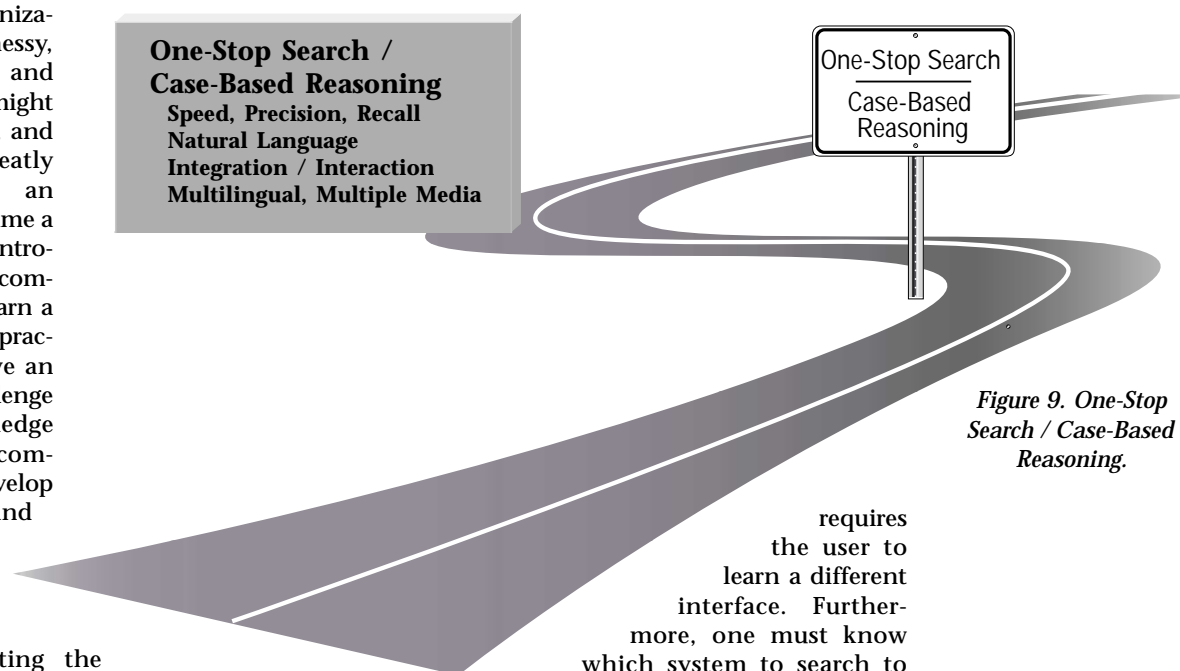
niza-
essy,
and
might
and
eatly
an
me a
ntro-
com-
arn a
prac-
ve an
enge
edge
com-
velop
nd

ting the

One-Stop Search / Case-Based Reasoning
Speed, Precision, Recall
Natural Language
Integration / Interaction
Multilingual, Multiple Media

One-Stop Search
Case-Based Reasoning

Figure 9. One-Stop Search / Case-Based Reasoning.

requires the user to learn a different interface. Furthermore, one must know which system to search to